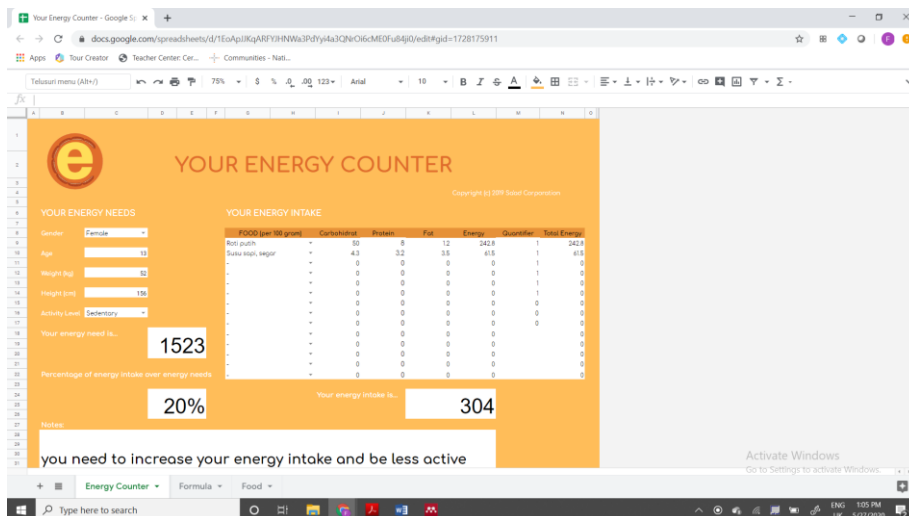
Your Energy Counter - Google S ×
docs.google.com/spreadsheets/d/1EoApJKqARFYJHNWa3PdYyi4a3QNrOi6cME0Fu84ji0/edit#gid=1728175911
Apps Tour Creator Teacher Center: Cer... Communities - Nati...
Telusuri menu (Alt+/) 75% $ % .0 .00 123 Arial 10 B I S A

YOUR ENERGY COUNTER

Copyright (c) 2019 Sobat Corporation

YOUR ENERGY NEEDS

Gender Female
Age 13
Weight (kg) 52
Height (cm) 156
Activity Level Sedentary

Your energy need is...
1523

Percentage of energy intake over energy needs
20%

YOUR ENERGY INTAKE

| FOOD (per 100 gram) | Carbohidrat | Protein | Fat | Energy | Quantifier | Total Energy |
|---|---|---|---|---|---|---|
| Roti putih | 50 | 8 | 12 | 242.8 | 1 | 242.8 |
| Susu kopi, segar | 4.3 | 3.2 | 3.5 | 61.5 | 1 | 61.5 |
| - | 0 | 0 | 0 | 0 | 1 | 0 |
| - | 0 | 0 | 0 | 0 | 1 | 0 |
| - | 0 | 0 | 0 | 0 | 1 | 0 |
| - | 0 | 0 | 0 | 0 | 1 | 0 |
| - | 0 | 0 | 0 | 0 | 0 | 0 |
| - | 0 | 0 | 0 | 0 | 0 | 0 |
| - | 0 | 0 | 0 | 0 | 0 | 0 |
| - | 0 | 0 | 0 | 0 | | 0 |
| - | 0 | 0 | 0 | 0 | | 0 |
| - | 0 | 0 | 0 | 0 | | 0 |
| - | 0 | 0 | 0 | 0 | | 0 |
| - | 0 | 0 | 0 | 0 | | 0 |
| - | 0 | 0 | 0 | 0 | | 0 |

Your energy intake is...
304

Notes

you need to increase your energy intake and be less active

Activate Windows
Go to Settings to activate Windows.

Energy Counter Formula Food

Type here to search
ENG UK 1:05 PM